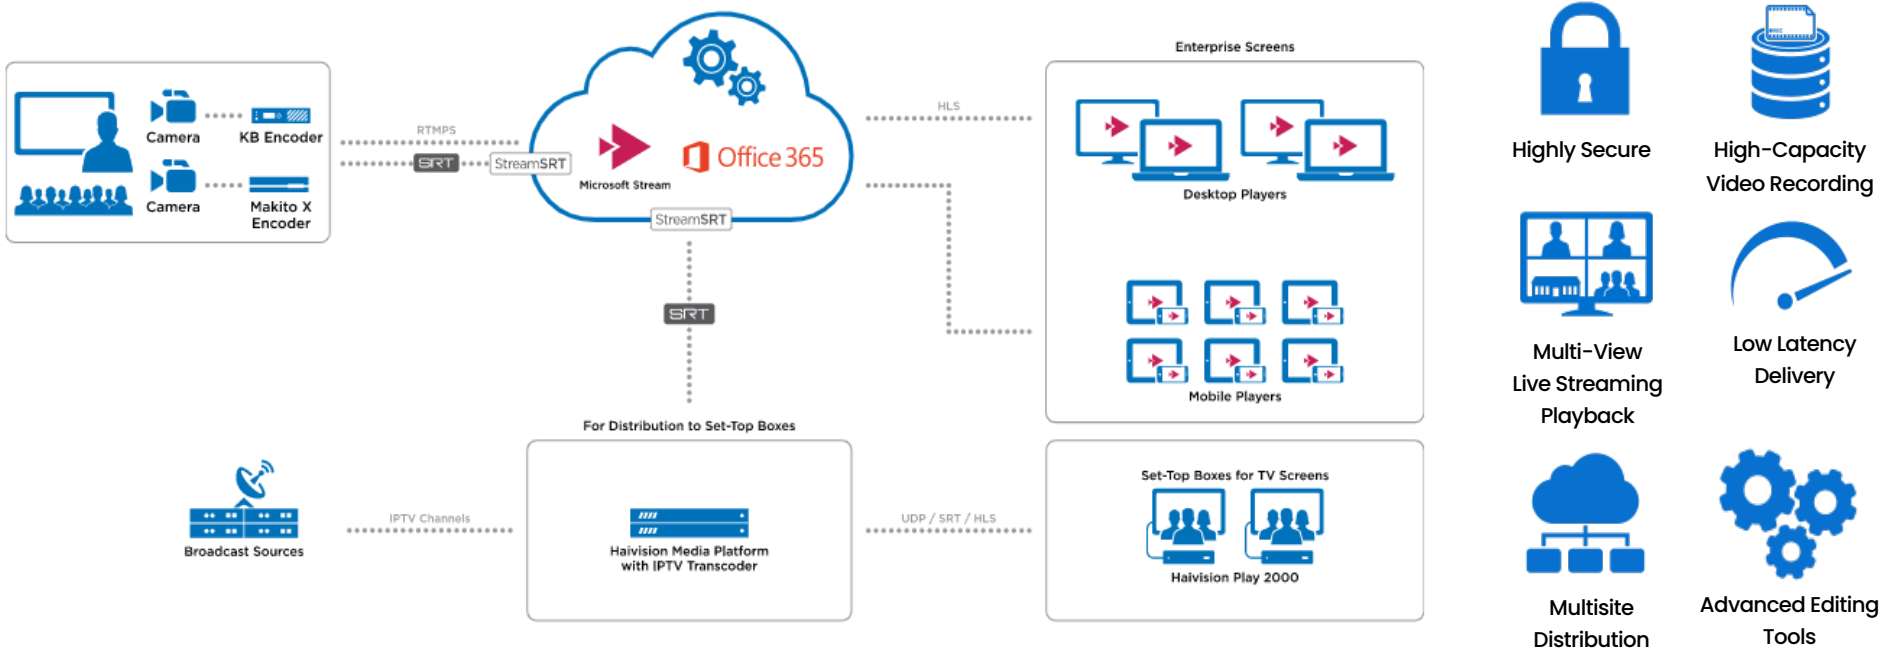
Camera

KB Encoder

Camera

Makito X Encoder

RTMPS

SRT

StreamSRT

Microsoft Stream

Office 365

StreamSRT

HLS

Enterprise Screens

Desktop Players

Mobile Players

SRT

For Distribution to Set-Top Boxes

Broadcast Sources

IPTV Channels

Haivision Media Platform with IPTV Transcoder

UDP / SRT / HLS

Set-Top Boxes for TV Screens

Haivision Play 2000

Highly Secure

High-Capacity Video Recording

Multi-View Live Streaming Playback

Low Latency Delivery

Multisite Distribution

Advanced Editing Tools